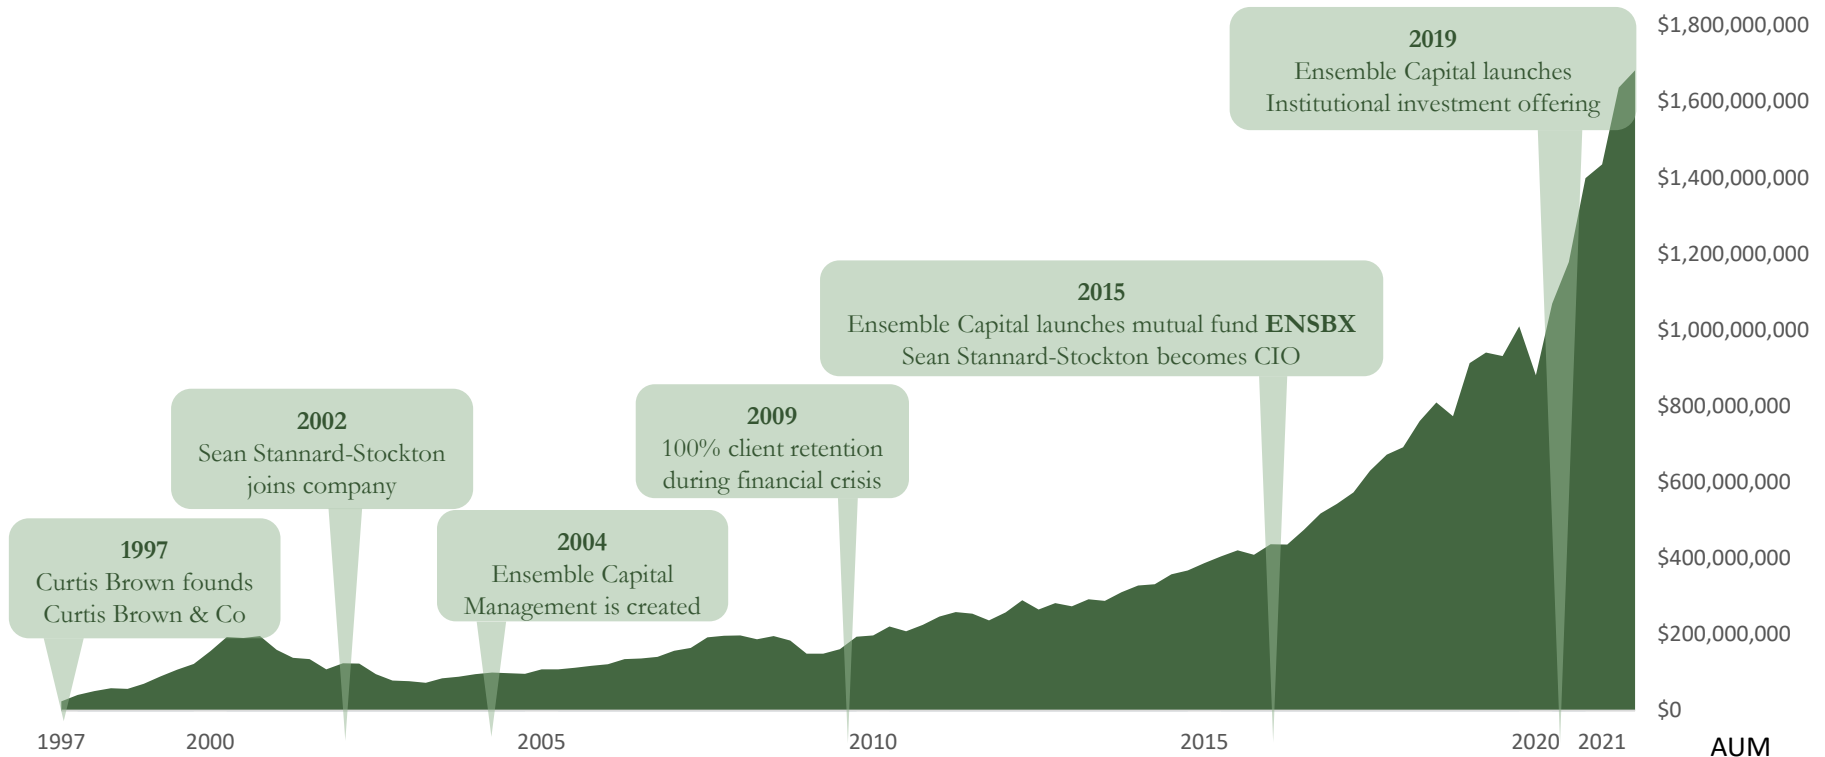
2019
Ensemble Capital launches Institutional investment offering

$1,800,000,000
$1,600,000,000
$1,400,000,000
$1,200,000,000
$1,000,000,000
$800,000,000
$600,000,000
$400,000,000
$200,000,000
$0

2015
Ensemble Capital launches mutual fund **ENSBX**
Sean Stannard-Stockton becomes CIO

2002
Sean Stannard-Stockton joins company

2009
100% client retention during financial crisis

1997
Curtis Brown founds Curtis Brown & Co

2004
Ensemble Capital Management is created

1997 2000 2005 2010 2015 2020 2021

AUM